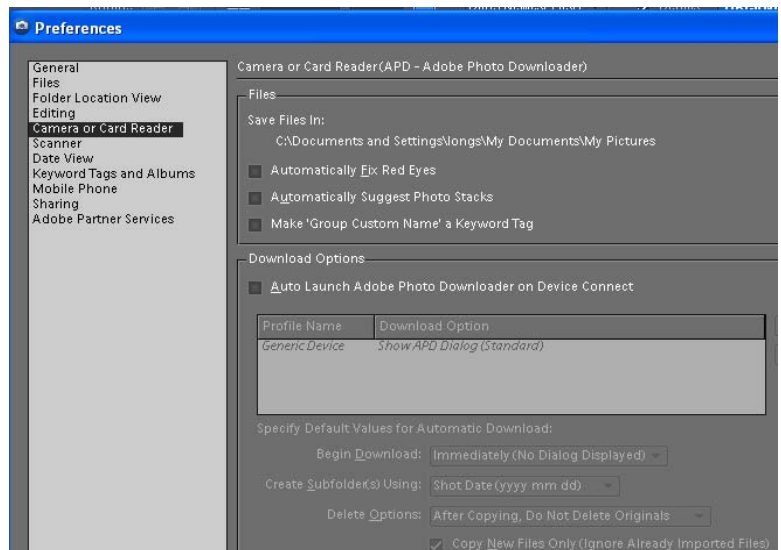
Preferences

General
Files
Folder Location View
Editing
Camera or Card Reader
Scanner
Date View
Keyword Tags and Albums
Mobile Phone
Sharing
Adobe Partner Services

Camera or Card Reader(APD - Adobe Photo Downloader)

Files

Save Files In:

C:\Documents and Settings\longs\My Documents\My Pictures

Automatically Fix Red Eyes

Automatically Suggest Photo Stacks

Make 'Group Custom Name' a Keyword Tag

Download Options

Auto Launch Adobe Photo Downloader on Device Connect

| Profile Name | Download Option |
|---|---|
| Generic Device | Show APD Dialog (Standard) |

Specify Default Values for Automatic Download:

Begin Download: Immediately (No Dialog Displayed)

Create Subfolder(s) Using: Shot Date (yyyy mm dd)

Delete Options: After Copying, Do Not Delete Originals

Copy New Files Only (Ignore Already Imported Files)